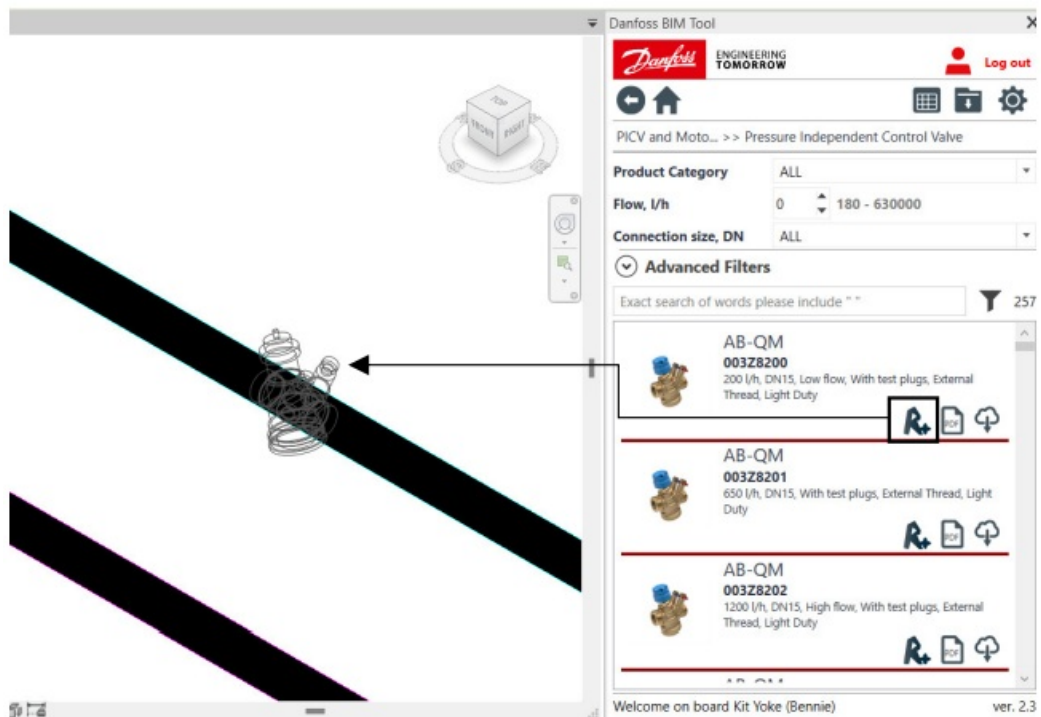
Danfoss BIM Tool
Danfoss ENGINEERING TOMORROW
Log out
TOP
FRONT RIGHT
PICV and Moto... >> Pressure Independent Control Valve
Product Category ALL
Flow, l/h 0 180 - 630000
Connection size, DN ALL
Advanced Filters
Exact search of words please include " "
257
AB-QM
003Z8200
200 l/h, DN15, Low flow, With test plugs, External Thread, Light Duty
R+ PDF
AB-QM
003Z8201
650 l/h, DN15, With test plugs, External Thread, Light Duty
R+ PDF
AB-QM
003Z8202
1200 l/h, DN15, High flow, With test plugs, External Thread, Light Duty
R+ PDF
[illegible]
Welcome on board Kit Yoke (Bennie)
ver. 2.3